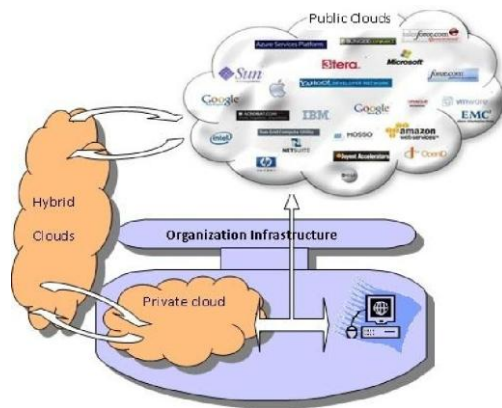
Public Clouds

Azure Services Platform

salesforce.com

3tera.

Microsoft

Sun

YAHOO! DEVELOPER NETWORK

Google

IBM

Google

vmware

EMC

intel

MOSSO

amazon webservices

NETSUITE

Joyent Accelerators

Hybrid

Clouds

Organization Infrastructure

Private cloud